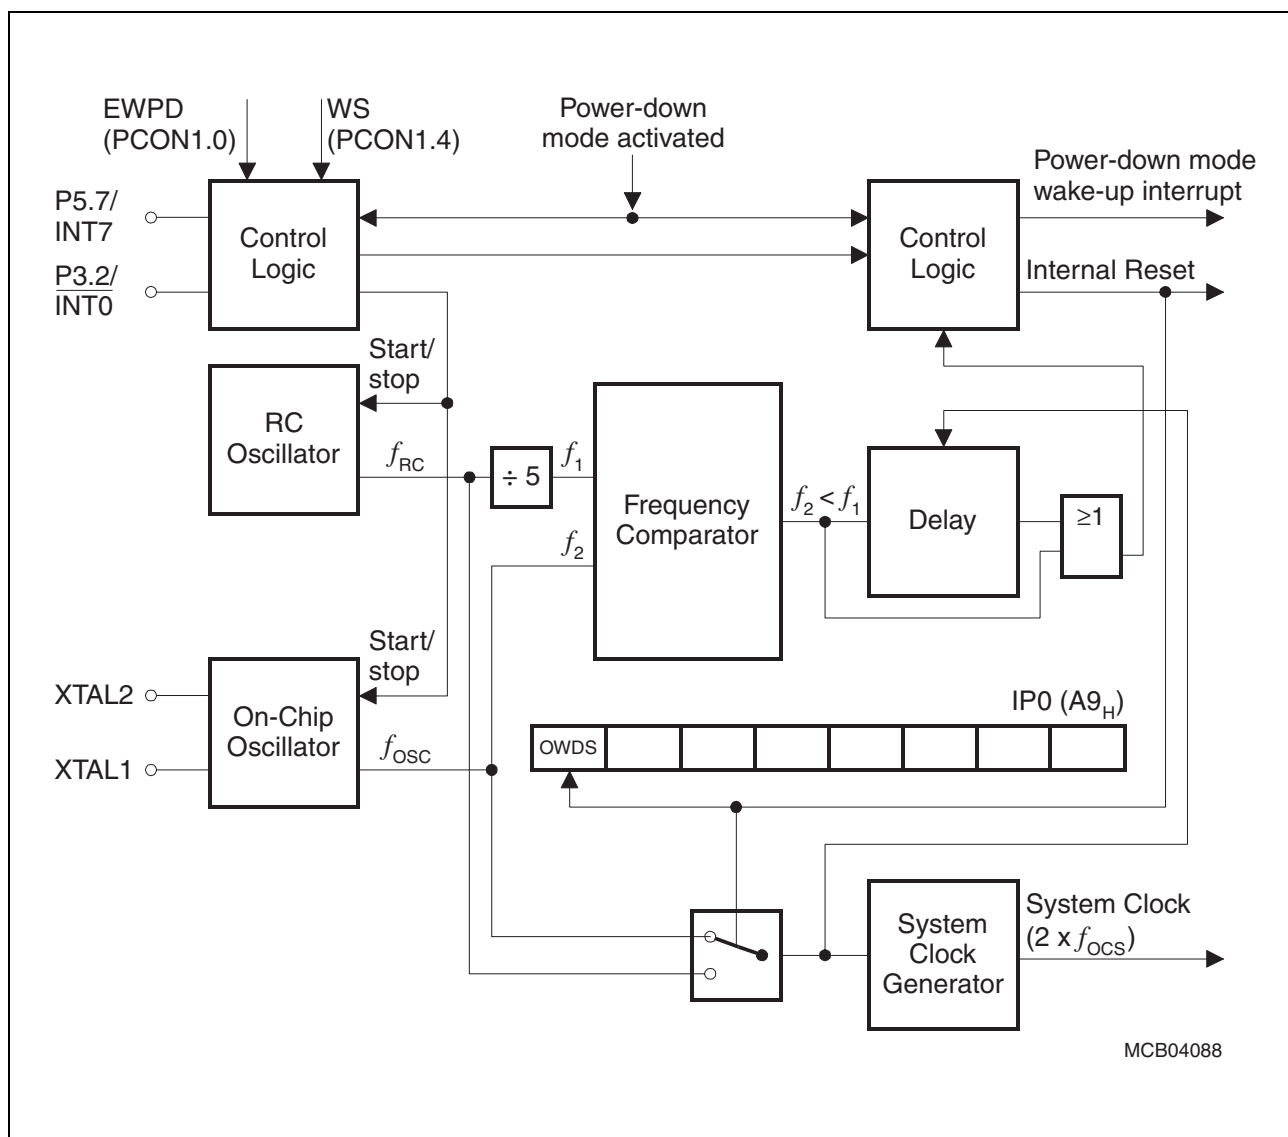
EWPD (PCON1.0)

WS (PCON1.4)

Power-down mode activated

Power-down mode wake-up interrupt

P5.7/ INT7

P3.2/ $\overline{INT0}$

Control Logic

Control Logic

Internal Reset

Start/ stop

RC Oscillator

$f_{RC}$

÷ 5

$f_1$

Frequency Comparator

$f_2 < f_1$

Delay

≥1

$f_2$

Start/ stop

XTAL2

XTAL1

On-Chip Oscillator

$f_{OSC}$

IP0 ($A9_H$)

OWDS

System Clock Generator

System Clock (2 x $f_{OCS}$)

MCB04088